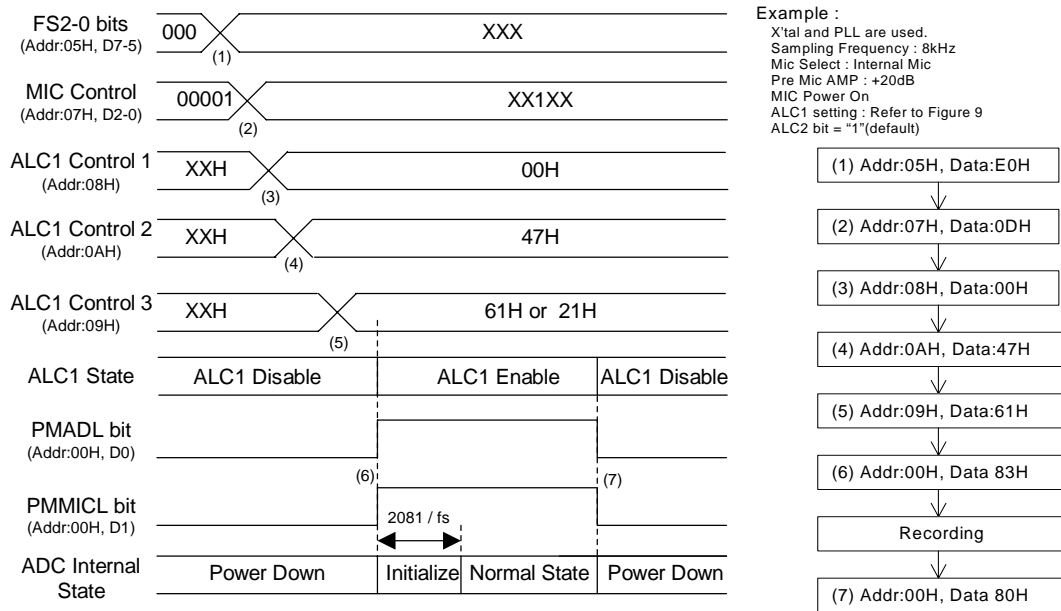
FS2-0 bits
(Addr:05H, D7-5)
000
XXX
(1)

MIC Control
(Addr:07H, D2-0)
00001
XX1XX
(2)

ALC1 Control 1
(Addr:08H)
XXH
00H
(3)

ALC1 Control 2
(Addr:0AH)
XXH
47H
(4)

ALC1 Control 3
(Addr:09H)
XXH
61H or 21H
(5)

ALC1 State
ALC1 Disable
ALC1 Enable
ALC1 Disable

PMADL bit
(Addr:00H, D0)
(6)
(7)

PMMICL bit
(Addr:00H, D1)
2081 / fs

ADC Internal State
Power Down
Initialize
Normal State
Power Down

Example :
X'tal and PLL are used.
Sampling Frequency : 8kHz
Mic Select : Internal Mic
Pre Mic AMP : +20dB
MIC Power On
ALC1 setting : Refer to Figure 9
ALC2 bit = "1"(default)

(1) Addr:05H, Data:E0H
(2) Addr:07H, Data:0DH
(3) Addr:08H, Data:00H
(4) Addr:0AH, Data:47H
(5) Addr:09H, Data:61H
(6) Addr:00H, Data 83H
Recording
(7) Addr:00H, Data 80H